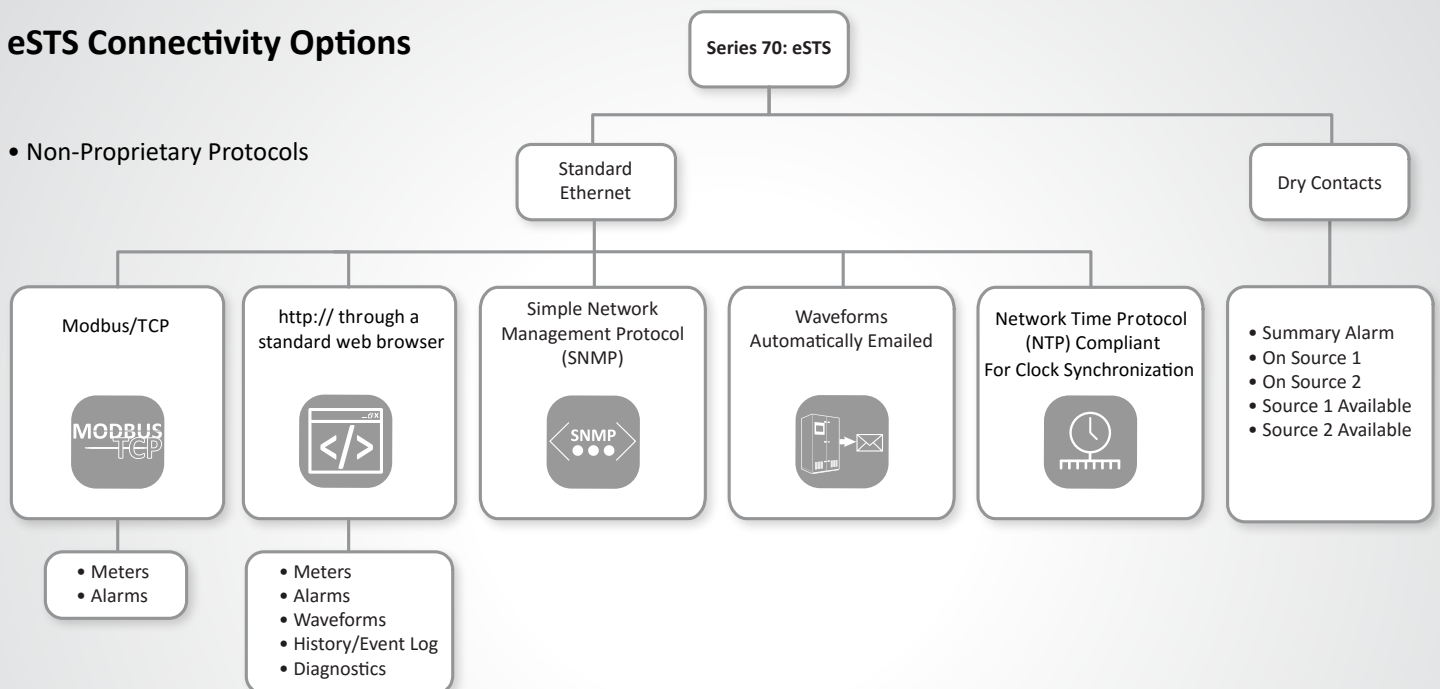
eSTS Connectivity Options

• Non-Proprietary Protocols

Series 70: eSTS

Standard Ethernet

Dry Contacts

Modbus/TCP

MODBUS TCP

• Meters
• Alarms

http:// through a standard web browser

</>

• Meters
• Alarms
• Waveforms
• History/Event Log
• Diagnostics

Simple Network Management Protocol (SNMP)

SNMP

Waveforms Automatically Emailed

Network Time Protocol (NTP) Compliant For Clock Synchronization

• Summary Alarm
• On Source 1
• On Source 2
• Source 1 Available
• Source 2 Available